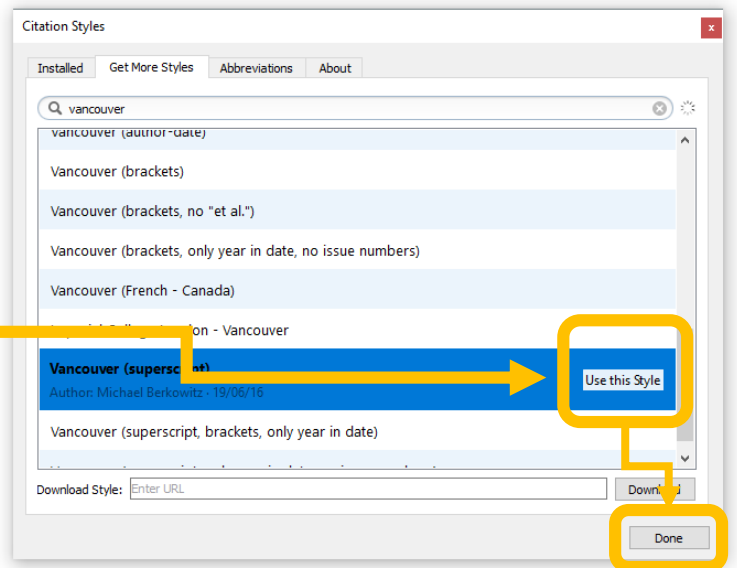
Citation Styles

x

Installed | Get More Styles | Abbreviations | About

vancouver

Vancouver (author-date)

Vancouver (brackets)

Vancouver (brackets, no "et al.")

Vancouver (brackets, only year in date, no issue numbers)

Vancouver (French - Canada)

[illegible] - Vancouver

Vancouver (supersc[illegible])
Author: Michael Berkowitz - 19/06/16

Use this Style

Vancouver (superscript, brackets, only year in date)

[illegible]

Download Style: Enter URL

Downl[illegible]d

Done